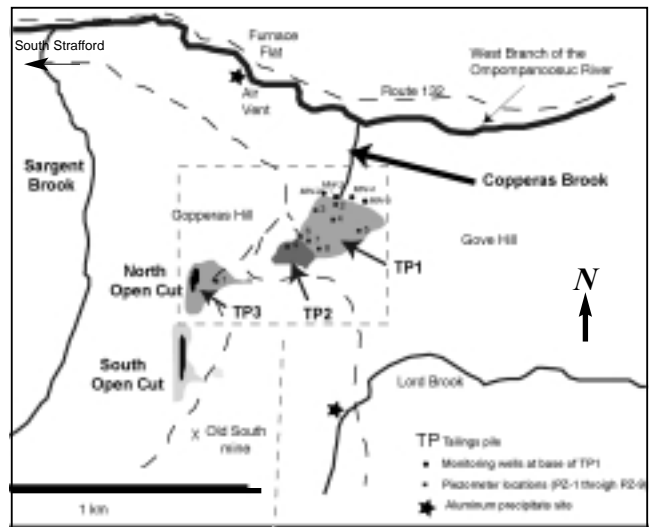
South Strafford

Furnace Flat

West Branch of the Ompompanoosuc River

Air Vent

Route 132

Sargent Brook

Copperas Brook

Copperas Hill

Gove Hill

MW-1
MW-4
MW-5
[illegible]

North Open Cut

TP1

TP2

TP3

N

South Open Cut

Lord Brook

X Old South mine

TP Tailings pile
• Monitoring wells at base of TP1
• Piezometer locations (PZ-1 through PZ-9)
Aluminum precipitate site

1 km